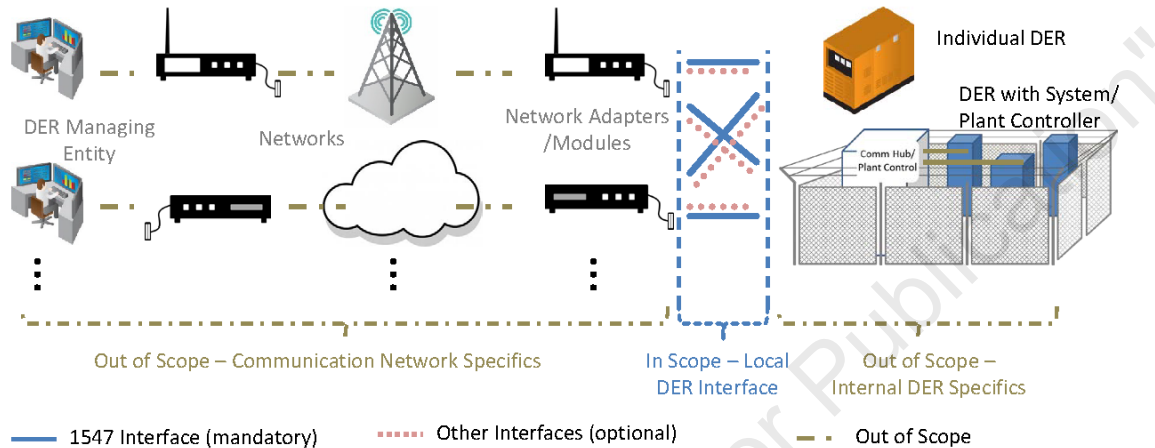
Individual DER

DER with System/ Plant Controller

DER Managing Entity

Networks

Network Adapters /Modules

Comm Hub/ Plant Control

Out of Scope – Communication Network Specifics

In Scope – Local DER Interface

Out of Scope – Internal DER Specifics

1547 Interface (mandatory)

Other Interfaces (optional)

Out of Scope

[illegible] Public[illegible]